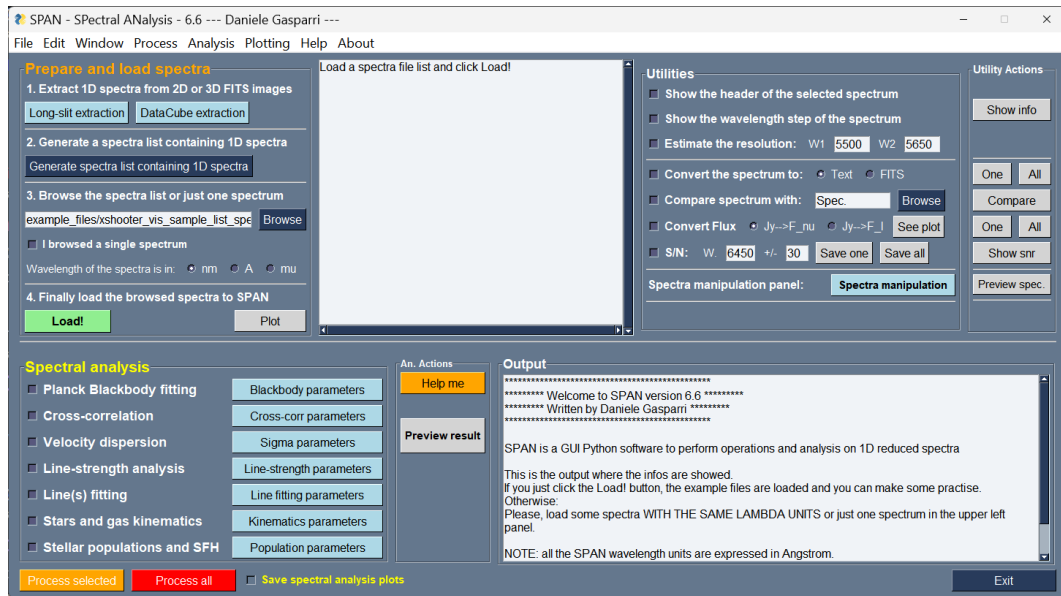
SPAN - SPectral ANalysis - 6.6 --- Daniele Gasparri ---

File Edit Window Process Analysis Plotting Help About

Prepare and load spectra

1. Extract 1D spectra from 2D or 3D FITS images

Long-slit extraction DataCube extraction

2. Generate a spectra list containing 1D spectra

Generate spectra list containing 1D spectra

3. Browse the spectra list or just one spectrum

example_files/xshooter_vis_sample_list_spe Browse

I browsed a single spectrum

Wavelength of the spectra is in: nm A mu

4. Finally load the browsed spectra to SPAN

Load! Plot

Load a spectra file list and click Load!

Utilities

Show the header of the selected spectrum

Show the wavelength step of the spectrum

Estimate the resolution: W1 5500 W2 5650

Convert the spectrum to: Text FITS

Compare spectrum with: Spec. Browse

Convert Flux Jy-->F_nu Jy-->F_l See plot

S/N: W. 6450 +/- 30 Save one Save all

Spectra manipulation panel: Spectra manipulation

Utility Actions

Show info

One All

Compare

One All

Show snr

Preview spec.

Spectral analysis

Planck Blackbody fitting Blackbody parameters

Cross-correlation Cross-corr parameters

Velocity dispersion Sigma parameters

Line-strength analysis Line-strength parameters

Line(s) fitting Line fitting parameters

Stars and gas kinematics Kinematics parameters

Stellar populations and SFH Population parameters

An. Actions

Help me

Preview result

Output

**********************************************
********* Welcome to SPAN version 6.6 *********
********* Written by Daniele Gasparri *********
**********************************************

SPAN is a GUI Python software to perform operations and analysis on 1D reduced spectra

This is the output where the infos are showed.
If you just click the Load! button, the example files are loaded and you can make some practise.
Otherwise:
Please, load some spectra WITH THE SAME LAMBDA UNITS or just one spectrum in the upper left panel.

NOTE: all the SPAN wavelength units are expressed in Angstrom.

Process selected Process all Save spectral analysis plots

Exit